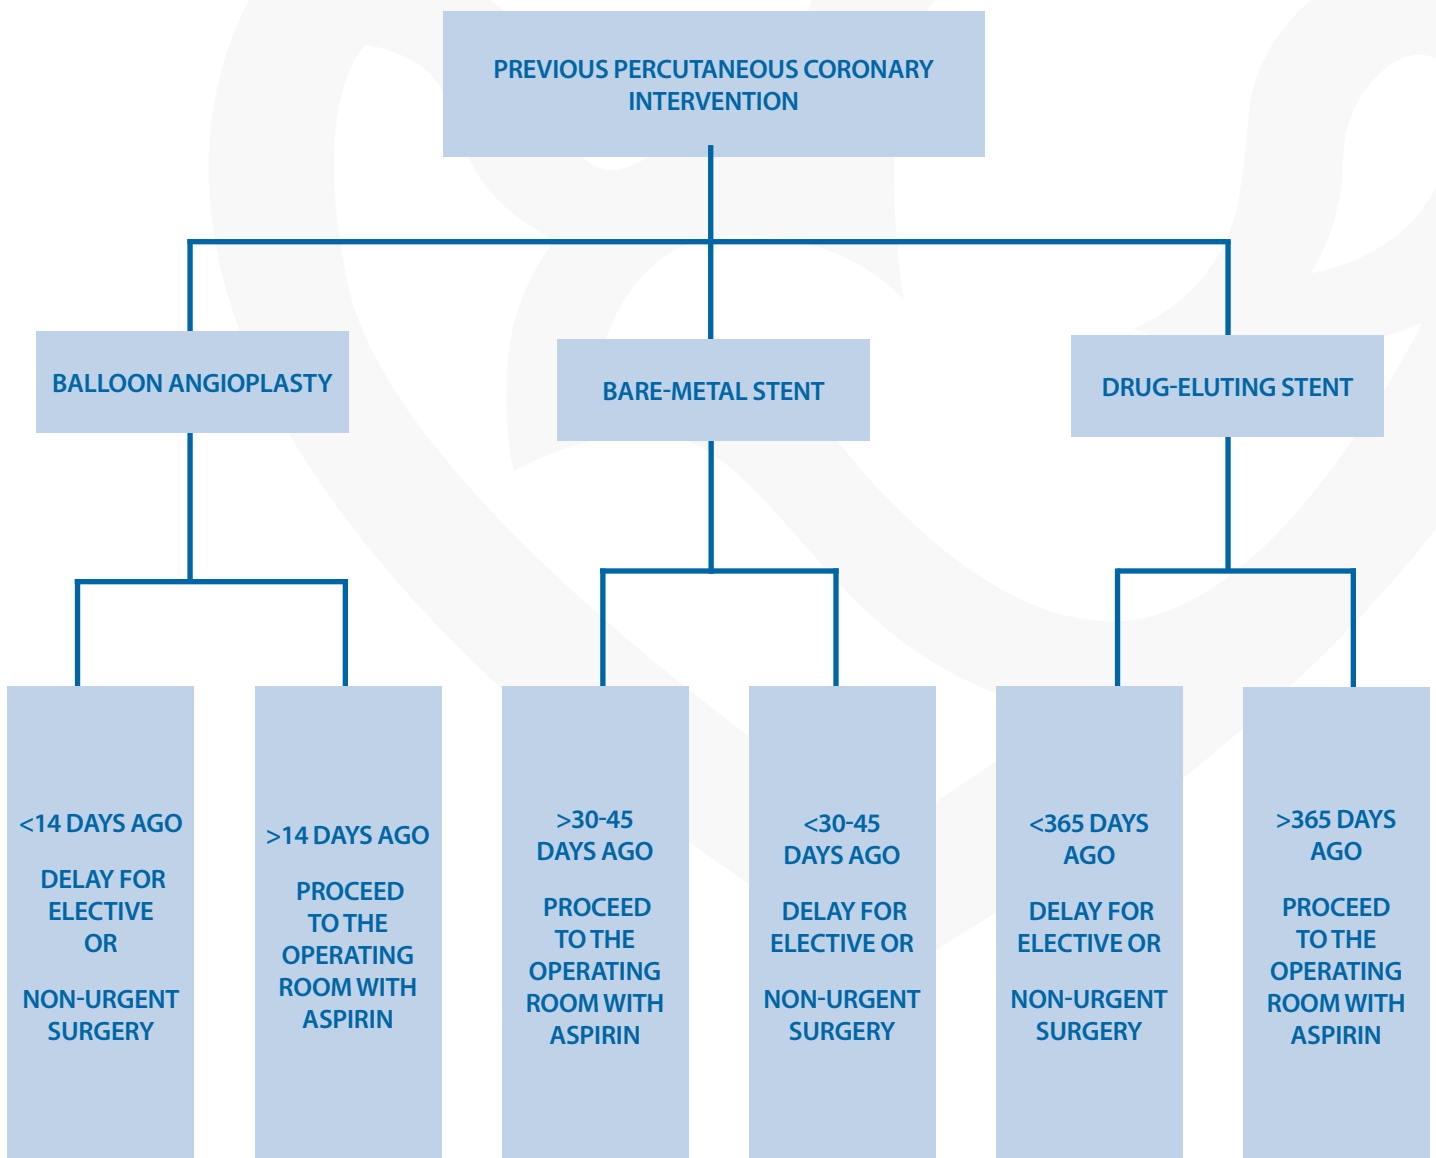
PREVIOUS PERCUTANEOUS CORONARY INTERVENTION

BALLOON ANGIOPLASTY

BARE-METAL STENT

DRUG-ELUTING STENT

<14 DAYS AGO

DELAY FOR ELECTIVE OR

NON-URGENT SURGERY

>14 DAYS AGO

PROCEED TO THE OPERATING ROOM WITH ASPIRIN

>30-45 DAYS AGO

PROCEED TO THE OPERATING ROOM WITH ASPIRIN

<30-45 DAYS AGO

DELAY FOR ELECTIVE OR

NON-URGENT SURGERY

<365 DAYS AGO

DELAY FOR ELECTIVE OR

NON-URGENT SURGERY

>365 DAYS AGO

PROCEED TO THE OPERATING ROOM WITH ASPIRIN